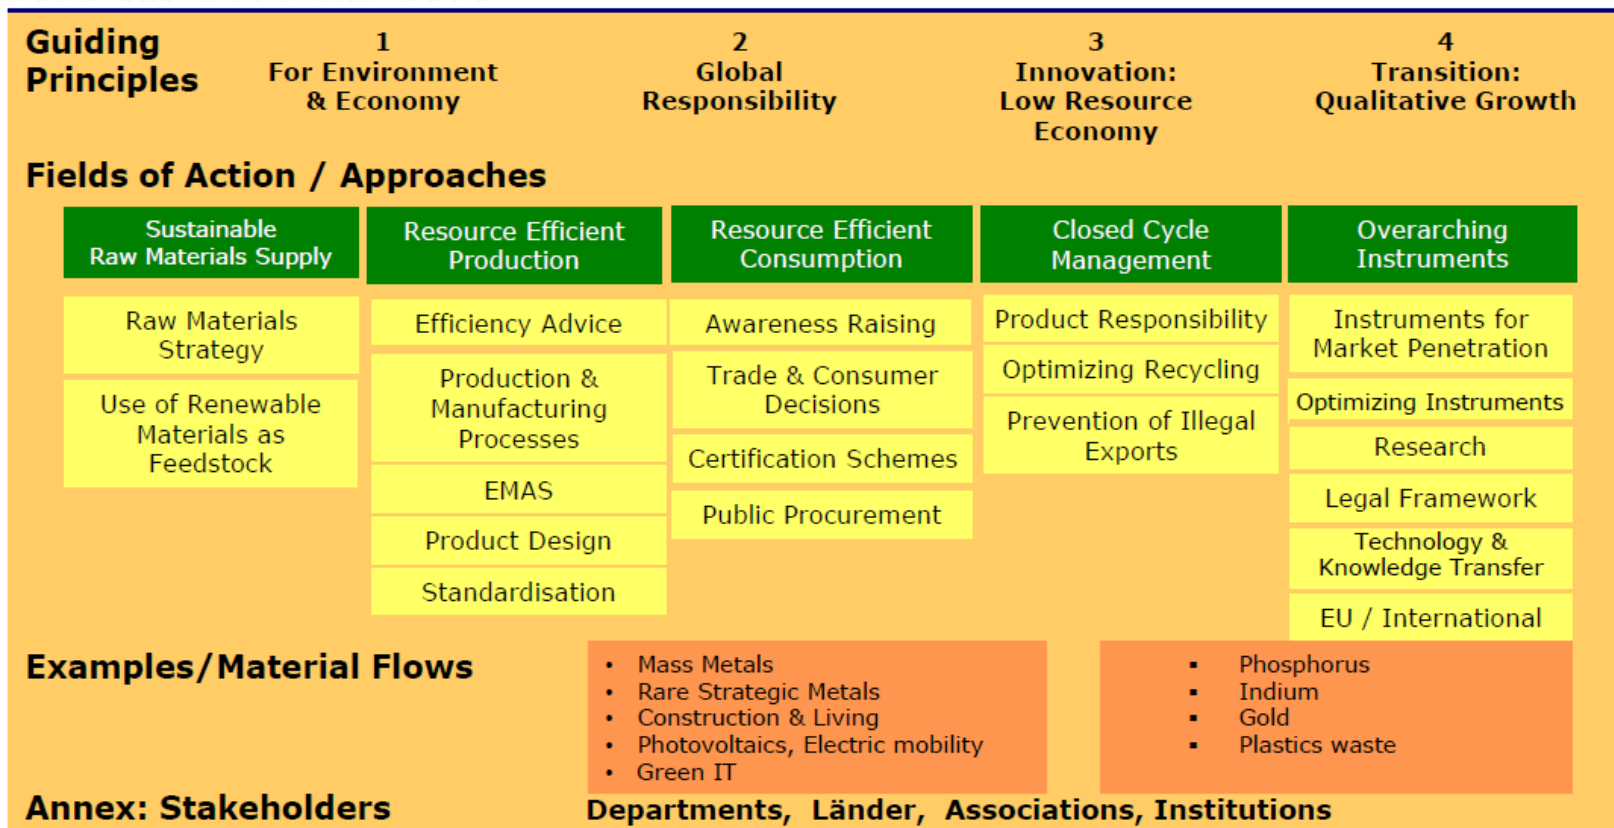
Guiding Principles

1
For Environment & Economy

2
Global Responsibility

3
Innovation: Low Resource Economy

4
Transition: Qualitative Growth

Fields of Action / Approaches

Sustainable Raw Materials Supply

Raw Materials Strategy

Use of Renewable Materials as Feedstock

Resource Efficient Production

Efficiency Advice

Production & Manufacturing Processes

EMAS

Product Design

Standardisation

Resource Efficient Consumption

Awareness Raising

Trade & Consumer Decisions

Certification Schemes

Public Procurement

Closed Cycle Management

Product Responsibility

Optimizing Recycling

Prevention of Illegal Exports

Overarching Instruments

Instruments for Market Penetration

Optimizing Instruments

Research

Legal Framework

Technology & Knowledge Transfer

EU / International

Examples/Material Flows

- Mass Metals
- Rare Strategic Metals
- Construction & Living
- Photovoltaics, Electric mobility
- Green IT

- Phosphorus
- Indium
- Gold
- Plastics waste

Annex: Stakeholders

Departments, Länder, Associations, Institutions